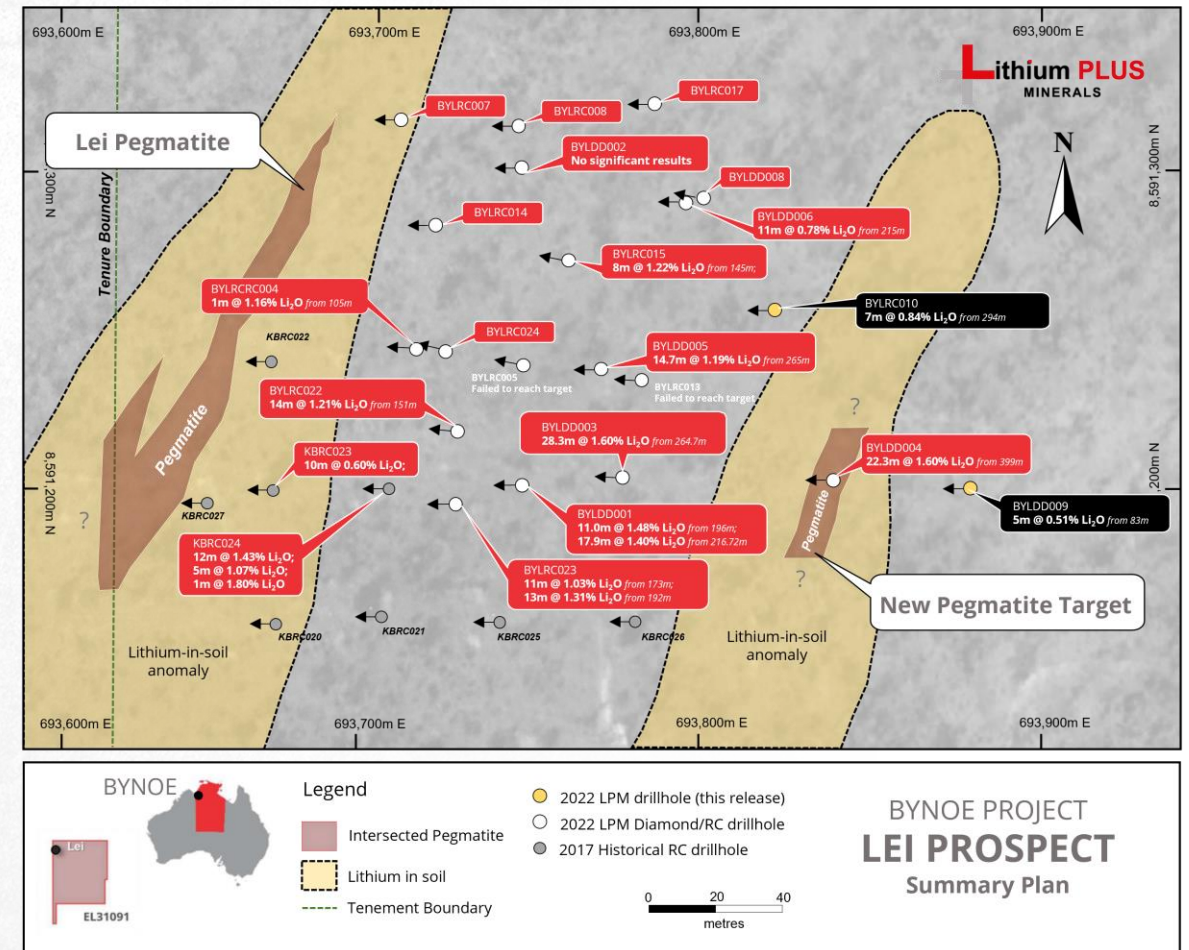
693,600m E
693,700m E
693,800m E
693,900m E

Lithium PLUS
MINERALS

N

Lei Pegmatite

Tenure Boundary

300m N
8,591,300m N

BYLRC007
BYLRC008
BYLRC017
BYLDD002
No significant results
BYLDD008
BYLDD006
11m @ 0.78% $Li_2O$ from 215m
BYLRC014
BYLRC015
8m @ 1.22% $Li_2O$ from 145m;
BYLRCRC004
1m @ 1.16% $Li_2O$ from 105m
BYLRC010
7m @ 0.84% $Li_2O$ from 294m
KBRC022
BYLRC024
BYLDD005
14.7m @ 1.19% $Li_2O$ from 265m
BYLRC005
Failed to reach target
BYLRC013
Failed to reach target
BYLRC022
14m @ 1.21% $Li_2O$ from 151m
Pegmatite
BYLDD003
28.3m @ 1.60% $Li_2O$ from 264.7m
KBRC023
10m @ 0.60% $Li_2O$;
BYLDD004
22.3m @ 1.60% $Li_2O$ from 399m
8,591,200m N
,200m N
KBRC027
BYLDD009
5m @ 0.51% $Li_2O$ from 83m
BYLDD001
11.0m @ 1.48% $Li_2O$ from 196m;
17.9m @ 1.40% $Li_2O$ from 216.72m
KBRC024
12m @ 1.43% $Li_2O$;
5m @ 1.07% $Li_2O$;
1m @ 1.80% $Li_2O$
Pegmatite
BYLRC023
11m @ 1.03% $Li_2O$ from 173m;
13m @ 1.31% $Li_2O$ from 192m
New Pegmatite Target
KBRC020
KBRC021
KBRC025
KBRC026
Lithium-in-soil anomaly
Lithium-in-soil anomaly
693,600m E
693,700m E
693,800m E
693,900m E

BYNOE
Lei
EL31091
Legend
Intersected Pegmatite
Lithium in soil
Tenement Boundary
2022 LPM drillhole (this release)
2022 LPM Diamond/RC drillhole
2017 Historical RC drillhole
0 20 40
metres
BYNOE PROJECT
LEI PROSPECT
Summary Plan